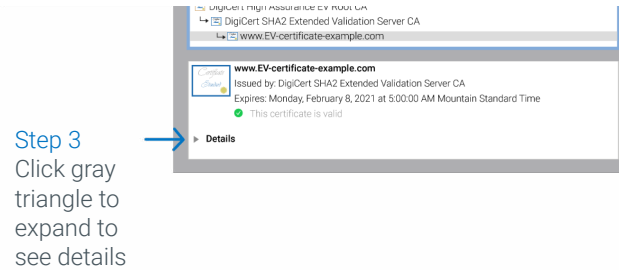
DigiCert High Assurance EV Root CA
↳ DigiCert SHA2 Extended Validation Server CA
↳ www.EV-certificate-example.com

Certificate Standard

www.EV-certificate-example.com
Issued by: DigiCert SHA2 Extended Validation Server CA
Expires: Monday, February 8, 2021 at 5:00:00 AM Mountain Standard Time
This certificate is valid

Step 3
Click gray triangle to expand to see details

Details